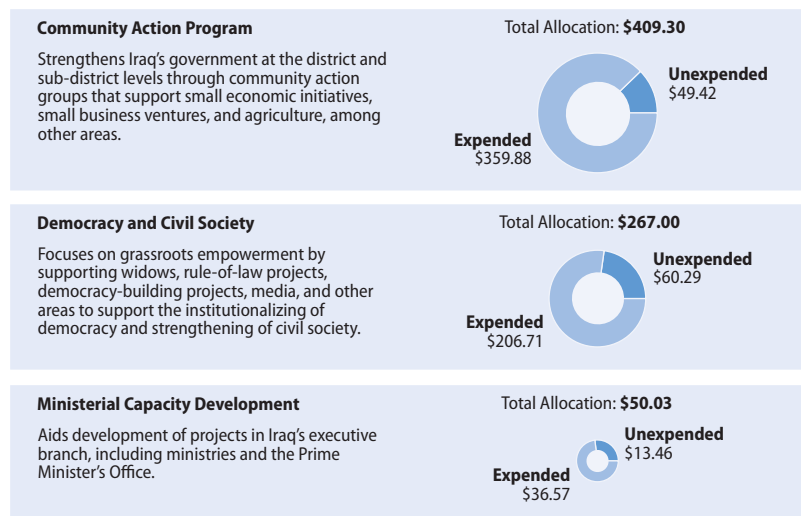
**Community Action Program**

Strengthens Iraq's government at the district and sub-district levels through community action groups that support small economic initiatives, small business ventures, and agriculture, among other areas.

Total Allocation: **$409.30**

**Unexpended**
$49.42

**Expended**
$359.88

**Democracy and Civil Society**

Focuses on grassroots empowerment by supporting widows, rule-of-law projects, democracy-building projects, media, and other areas to support the institutionalizing of democracy and strengthening of civil society.

Total Allocation: **$267.00**

**Unexpended**
$60.29

**Expended**
$206.71

**Ministerial Capacity Development**

Aids development of projects in Iraq's executive branch, including ministries and the Prime Minister's Office.

Total Allocation: **$50.03**

**Unexpended**
$13.46

**Expended**
$36.57